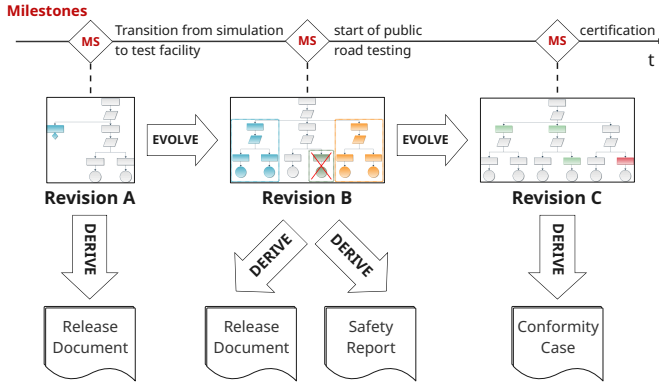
Milestones

MS Transition from simulation to test facility

MS start of public road testing

MS certification

t

Revision A

EVOLVE

Revision B

EVOLVE

Revision C

DERIVE

DERIVE

DERIVE

DERIVE

Release Document

Release Document

Safety Report

Conformity Case